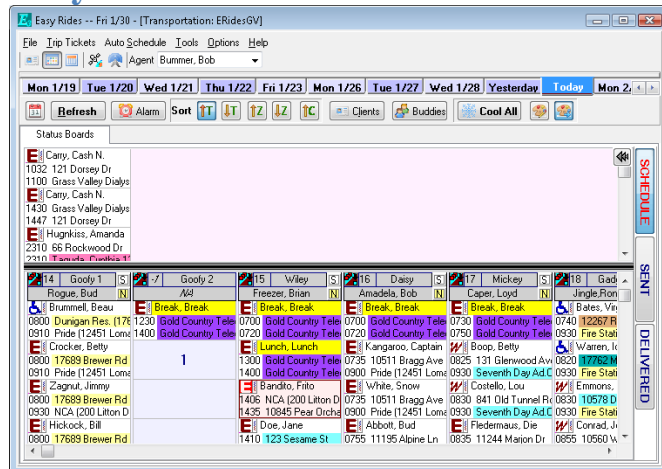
Easy Rides -- Fri 1/30 - [Transportation: ERidesGV]

File Trip Tickets Auto Schedule Tools Options Help

Agent Bummer, Bob

Mon 1/19 | Tue 1/20 | Wed 1/21 | Thu 1/22 | Fri 1/23 | Mon 1/26 | Tue 1/27 | Wed 1/28 | Yesterday | Today | Mon 2/

Refresh | Alarm | Sort | Clients | Buddies | Cool All

Status Boards

Carry, Cash N.
1032 121 Dorsey Dr
1100 Grass Valley Dialys
Carry, Cash N.
1430 Grass Valley Dialys
1447 121 Dorsey Dr
Hugnkiss, Amanda
2310 66 Rockwood Dr
2310 Taquda, Cynthia

SCHEDULE
SENT
DELIVERED

| 14 Goofy 1 S N Rogue, Bud | 7 Goofy 2 NA | 15 Wiley S N Freezer, Brian | 16 Daisy S N Amadela, Bob | 17 Mickey S N Caper, Loyd | 18 Gad Jingle,Ron |
|---|---|---|---|---|---|
| Brummell, Beau | Break, Break | Break, Break | Break, Break | Break, Break | Bates, Vi |
| 0800 Dunigan Res. (176 | 1230 Gold Country Tele | 0700 Gold Country Tele | 0700 Gold Country Tele | 0730 Gold Country Tele | 0740 12267 R |
| 0910 Pride (12451 Loma | 1400 Gold Country Tele | 0720 Gold Country Tele | 0720 Gold Country Tele | 0750 Gold Country Tele | 0930 Fire Stati |
| Crocker, Betty | 1 | Lunch, Lunch | Kangaroo, Captain | Boop, Betty | Warren, I |
| 0800 17689 Brewer Rd | | 1300 Gold Country Tele | 0735 10511 Bragg Ave | 0825 131 Glenwood Ave | 0820 17762 M |
| 0910 Pride (12451 Loma | | 1400 Gold Country Tele | 0900 Pride (12451 Loma | 0900 Seventh Day Ad.C | 0930 Fire Stati |
| Zagnut, Jimmy | | Bandito, Frito | White, Snow | Costello, Lou | Emmons, |
| 0800 17689 Brewer Rd | | 1406 NCA (200 Litton D | 0735 10511 Bragg Ave | 0830 841 Old Tunnel Ro | 0830 10578 D |
| 0930 NCA (200 Litton D | | 1435 10845 Pear Orcha | 0900 Pride (12451 Loma | 0900 Seventh Day Ad.C | 0930 Fire Stati |
| Hickock, Bill | | Doe, Jane | Abbott, Bud | Fledermaus, Die | Conrad, J |
| 0800 17689 Brewer Rd | | 1410 123 Sesame St | 0755 11195 Alpine Ln | 0835 11244 Marion Dr | 0855 10560 V |